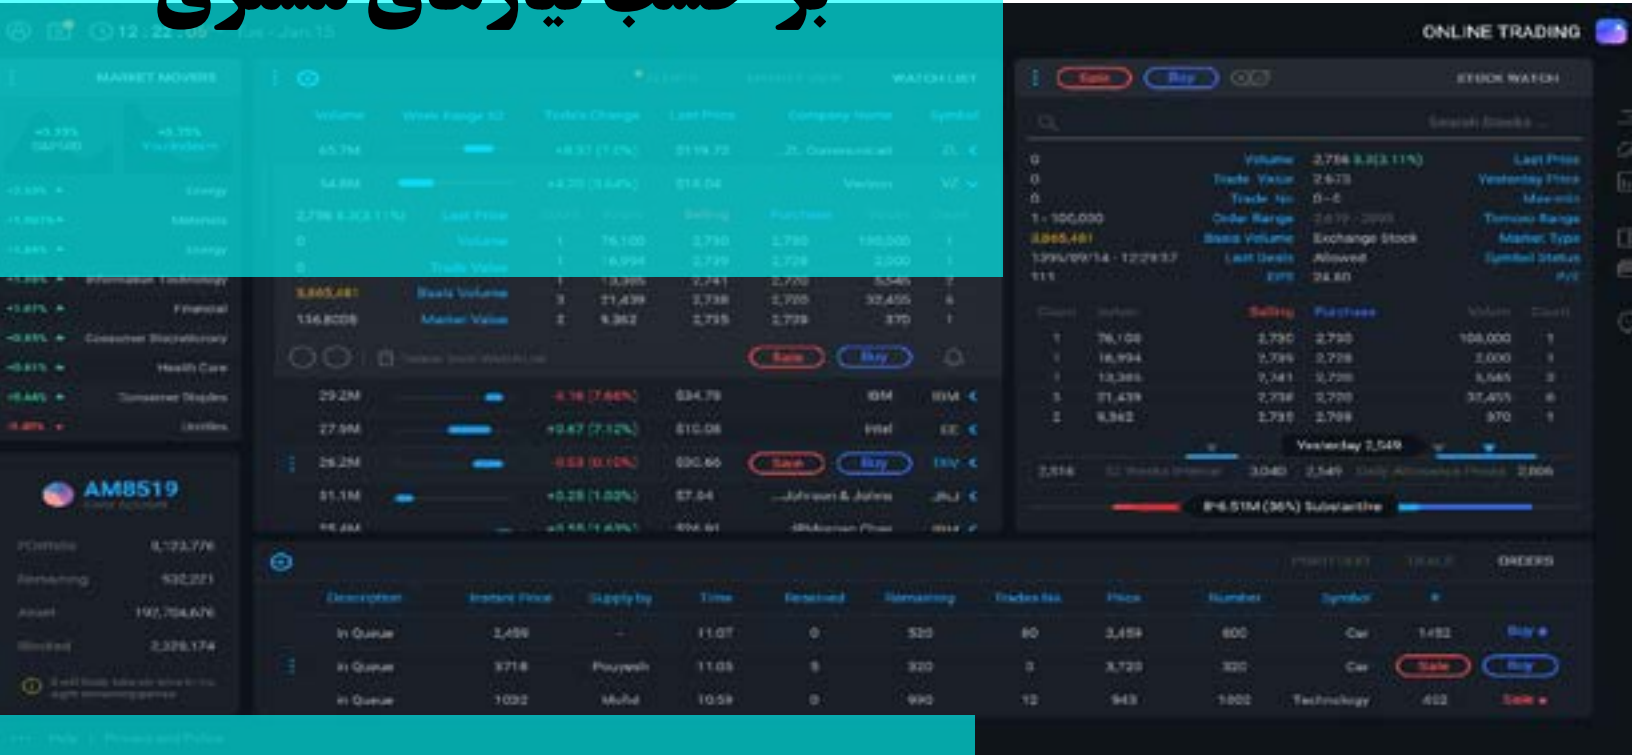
بر حسب نیازهای مشتری

ONLINE TRADING

MARKET MOVERS

WATCH LIST

Sale Buy

STOCK WATCH

Search Stocks ...

Volume
Trade Value
Trade No
Order Range
Basis Volume
Last Deals
EPS

Last Price
Yesterday Price
Max-min
Tomorow Range
Market Type
Symbol Status
P/E

Exchange Stock
Allowed

Selling
Purchase

Volume

Yesterday 2,549

8-6.51M (36%) Substantive

Energy
Materials
Energy
Information Technology
Financial
Consumer Discretionary
Health Care
Consumer Staples
Utilities

AM8519

Portfolio
Remaining
Asset
Blocked

9,123,776
932,221
192,704,676
2,329,174

Volume
Week Range 52
Today's Change
Last Price
Company Name
Symbol

65.7M
54.8M

Last Price
Volume
Trade Value
Basis Volume
Market Value

Selling
Purchase

Sale
Buy

29.2M
27.9M
26.2M
31.1M

IBM
Intel
Johnson & Johns

$34.79
$10.08
$20.66
$7.04

ORDERS

Description
Instant Price
Supply by
Time
Received
Remaining
Trades No
Price
Number
Symbol

In Queue
In Queue
In Queue

2,459
3718
1032

Pouyesh
Mofid

11:07
11:05
10:59

0
5
0

320
320
990

60
0
12

3,459
3,720
943

600
320
1002

Car
Car
Technology

1452
432

Buy
Sale
Buy
Sale

Help | Privacy and Policy